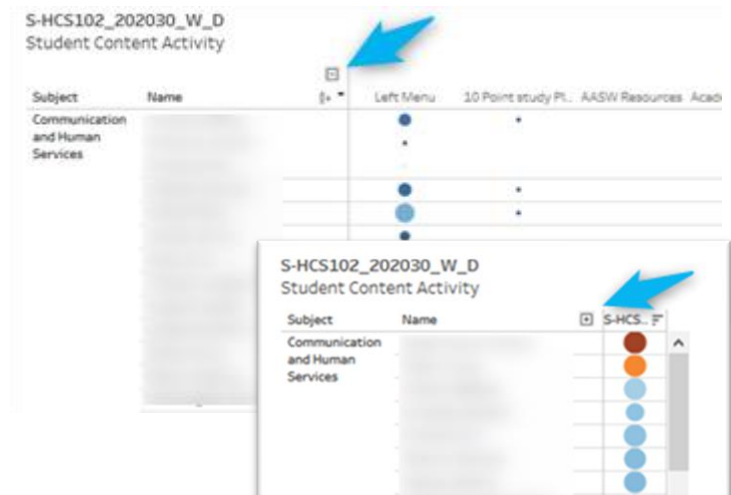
S-HCS102_202030_W_D
Student Content Activity

| Subject | Name | Left Menu | 10 Point study Pl.. | AASW Resources | Acad |
|---|---|---|---|---|---|
| Communication and Human Services | | | | | |

S-HCS102_202030_W_D
Student Content Activity

| Subject | Name | S-HCS.. |
|---|---|---|
| Communication and Human Services | | |